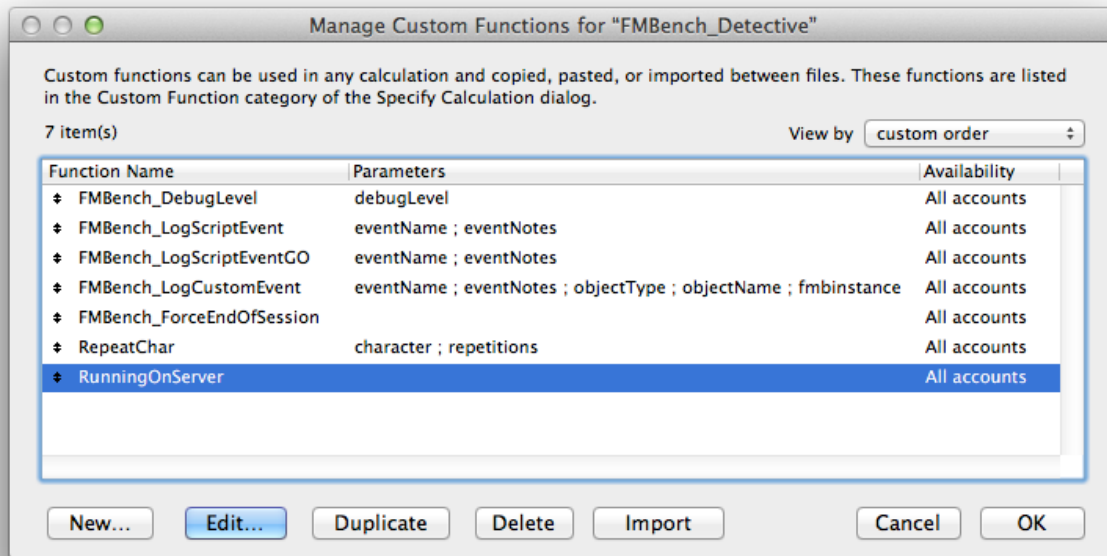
Manage Custom Functions for "FMBench_Detective"

Custom functions can be used in any calculation and copied, pasted, or imported between files. These functions are listed in the Custom Function category of the Specify Calculation dialog.

7 item(s)

View by custom order

| Function Name | Parameters | Availability |
|---|---|---|
| FMBench_DebugLevel | debugLevel | All accounts |
| FMBench_LogScriptEvent | eventName ; eventNotes | All accounts |
| FMBench_LogScriptEventGO | eventName ; eventNotes | All accounts |
| FMBench_LogCustomEvent | eventName ; eventNotes ; objectType ; objectName ; fmbinstance | All accounts |
| FMBench_ForceEndOfSession | | All accounts |
| RepeatChar | character ; repetitions | All accounts |
| RunningOnServer | | All accounts |

New... Edit... Duplicate Delete Import Cancel OK